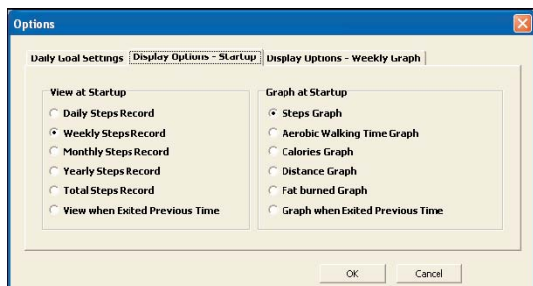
Options

Daily Goal Settings | Display Options - Startup | Display Options - Weekly Graph

View at Startup
Daily Steps Record
Weekly Steps Record
Monthly Steps Record
Yearly Steps Record
Total Steps Record
View when Exited Previous Time

Graph at Startup
Steps Graph
Aerobic Walking Time Graph
Calories Graph
Distance Graph
Fat burned Graph
Graph when Exited Previous Time

OK
Cancel